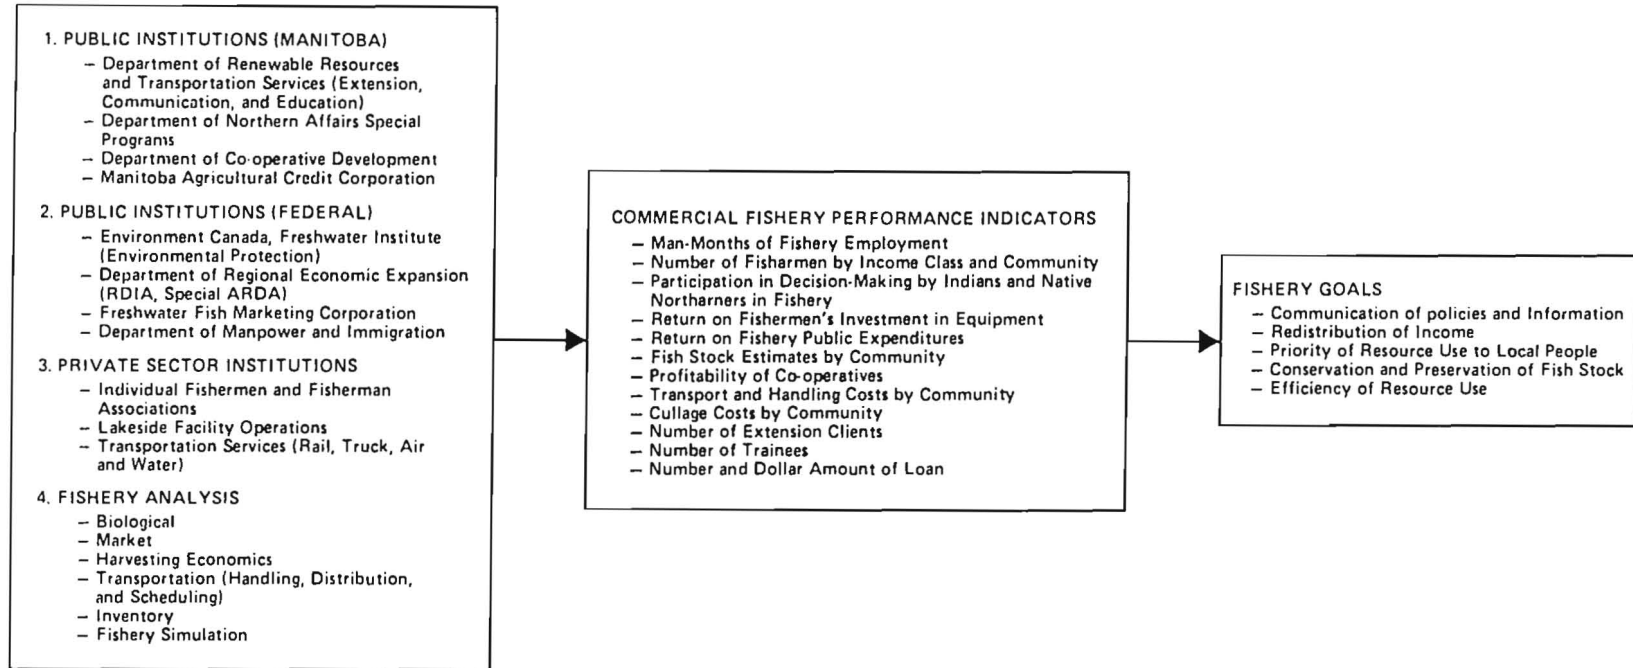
1. PUBLIC INSTITUTIONS (MANITOBA)
– Department of Renewable Resources and Transportation Services (Extension, Communication, and Education)
– Department of Northern Affairs Special Programs
– Department of Co-operative Development
– Manitoba Agricultural Credit Corporation

2. PUBLIC INSTITUTIONS (FEDERAL)
– Environment Canada, Freshwater Institute (Environmental Protection)
– Department of Regional Economic Expansion (RDIA, Special ARDA)
– Freshwater Fish Marketing Corporation
– Department of Manpower and Immigration

3. PRIVATE SECTOR INSTITUTIONS
– Individual Fishermen and Fisherman Associations
– Lakeside Facility Operations
– Transportation Services (Rail, Truck, Air and Water)

4. FISHERY ANALYSIS
– Biological
– Market
– Harvesting Economics
– Transportation (Handling, Distribution, and Scheduling)
– Inventory
– Fishery Simulation

COMMERCIAL FISHERY PERFORMANCE INDICATORS
– Man-Months of Fishery Employment
– Number of Fishermen by Income Class and Community
– Participation in Decision-Making by Indians and Native Northarners in Fishery
– Return on Fishermen's Investment in Equipment
– Return on Fishery Public Expenditures
– Fish Stock Estimates by Community
– Profitability of Co-operatives
– Transport and Handling Costs by Community
– Cullage Costs by Community
– Number of Extension Clients
– Number of Trainees
– Number and Dollar Amount of Loan

FISHERY GOALS
– Communication of policies and Information
– Redistribution of Income
– Priority of Resource Use to Local People
– Conservation and Preservation of Fish Stock
– Efficiency of Resource Use